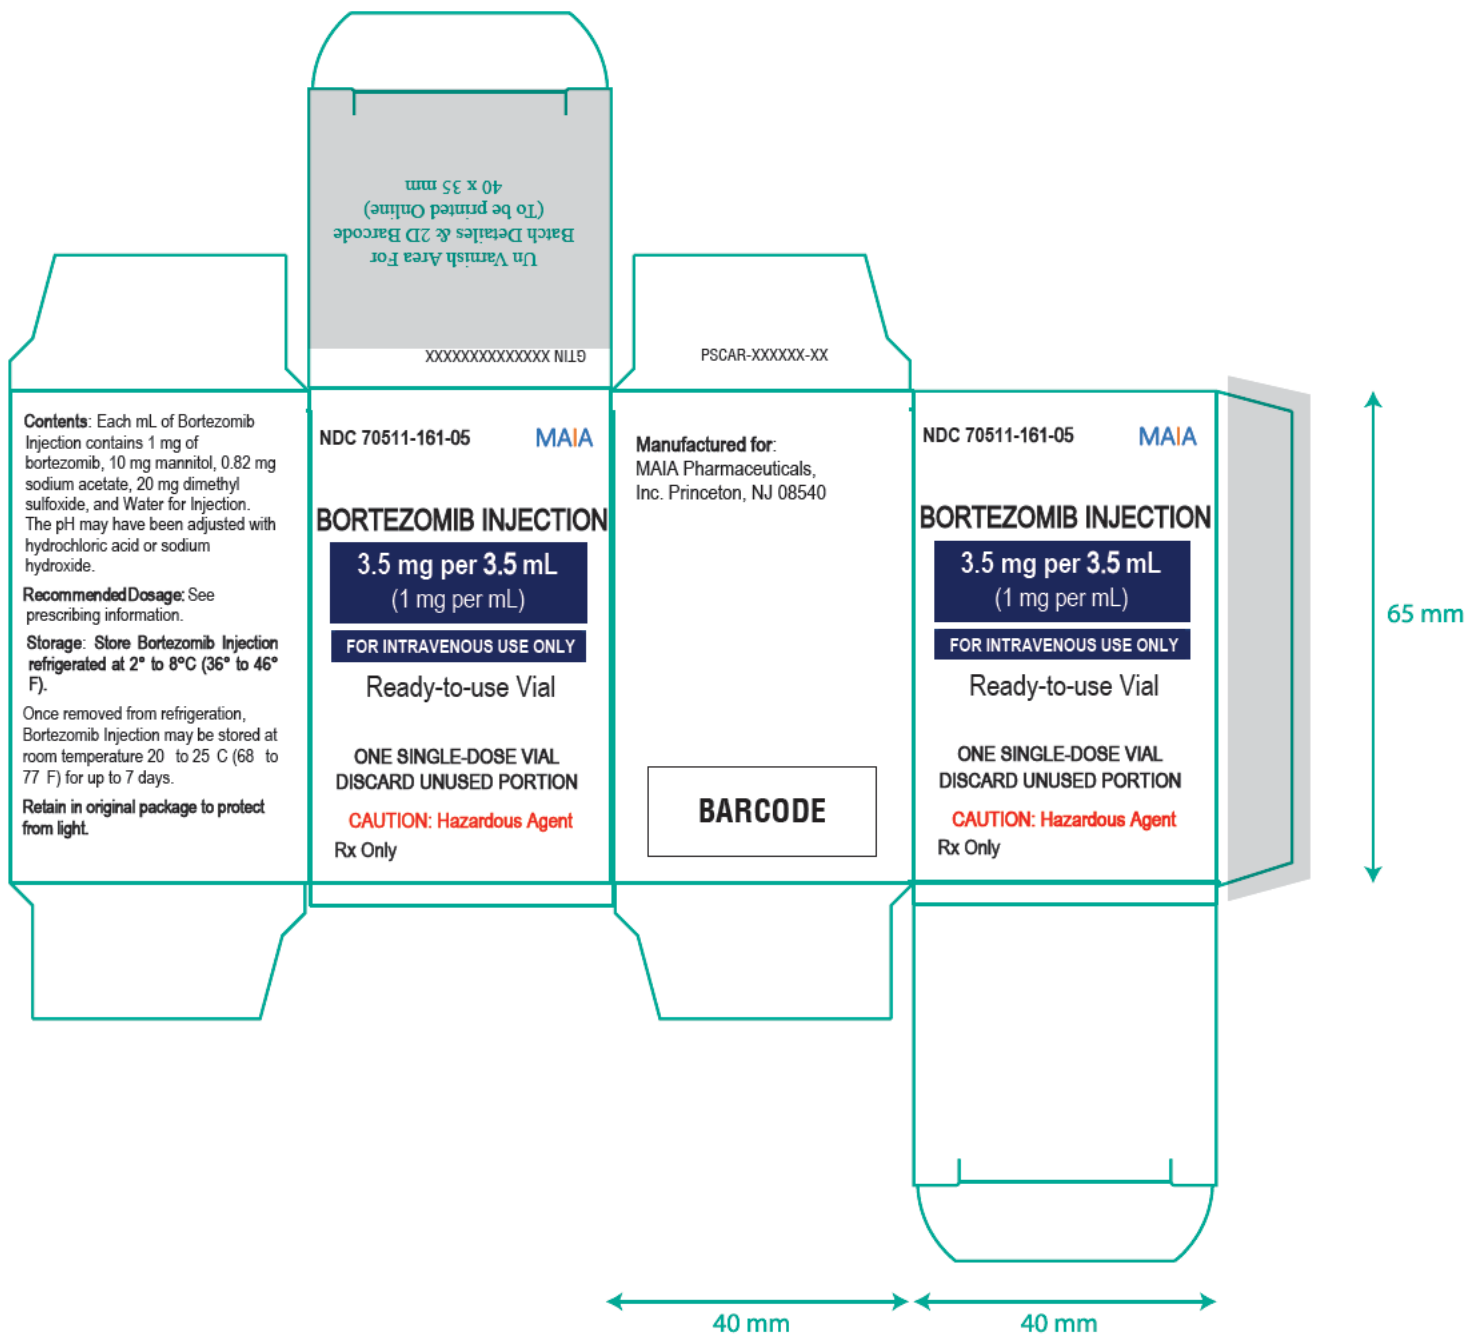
Un Varnish Area For Batch Detailes & 2D Barcode (To be printed Online) 40 x 35 mm

GTIN XXXXXXXXXXXXXX

PSCAR-XXXXXX-XX

Contents: Each mL of Bortezomib Injection contains 1 mg of bortezomib, 10 mg mannitol, 0.82 mg sodium acetate, 20 mg dimethyl sulfoxide, and Water for Injection. The pH may have been adjusted with hydrochloric acid or sodium hydroxide.

Recommended Dosage: See prescribing information.

Storage: Store Bortezomib Injection refrigerated at 2° to 8°C (36° to 46° F).

Once removed from refrigeration, Bortezomib Injection may be stored at room temperature 20 to 25 C (68 to 77 F) for up to 7 days.

Retain in original package to protect from light.

NDC 70511-161-05

MAIA

BORTEZOMIB INJECTION

3.5 mg per 3.5 mL
(1 mg per mL)

FOR INTRAVENOUS USE ONLY

Ready-to-use Vial

ONE SINGLE-DOSE VIAL
DISCARD UNUSED PORTION

CAUTION: Hazardous Agent

Rx Only

Manufactured for:
MAIA Pharmaceuticals, Inc. Princeton, NJ 08540

BARCODE

NDC 70511-161-05

MAIA

BORTEZOMIB INJECTION

3.5 mg per 3.5 mL
(1 mg per mL)

FOR INTRAVENOUS USE ONLY

Ready-to-use Vial

ONE SINGLE-DOSE VIAL
DISCARD UNUSED PORTION

CAUTION: Hazardous Agent

Rx Only

65 mm

40 mm

40 mm